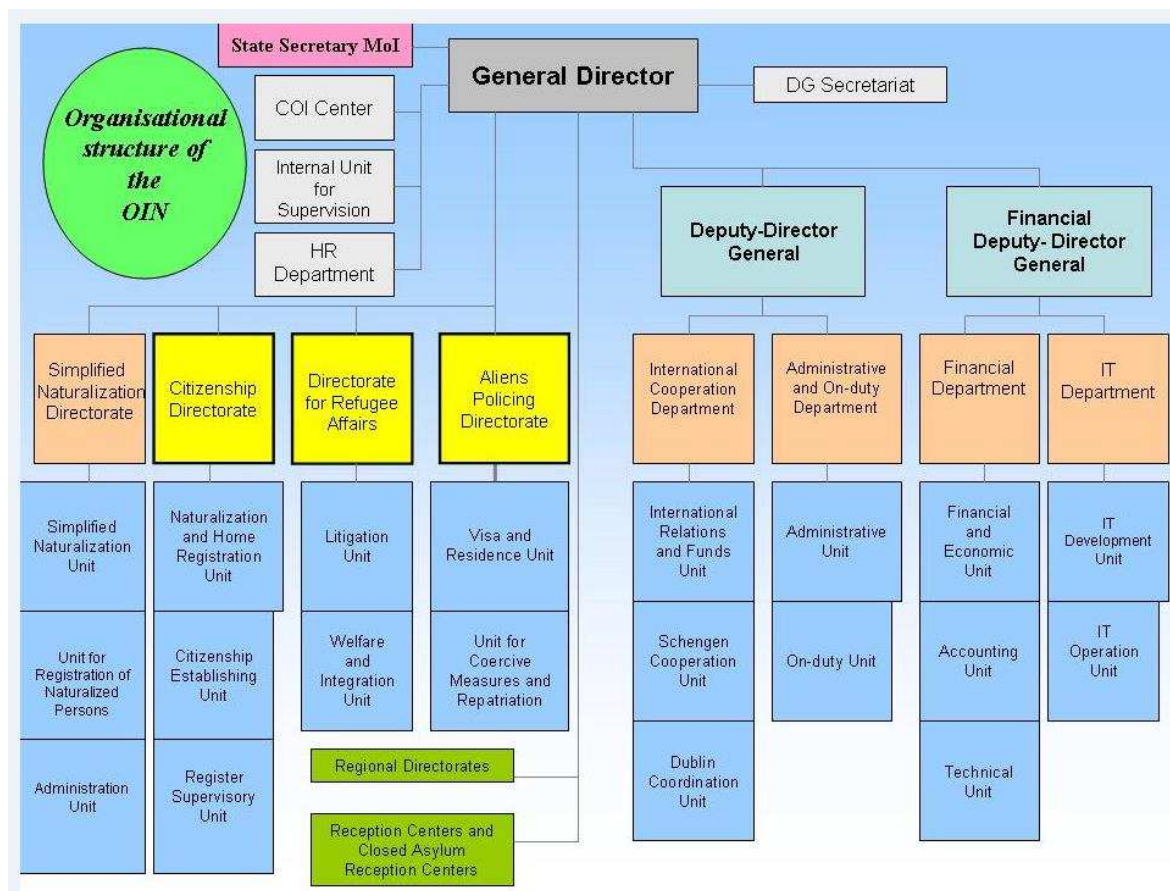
State Secretary MoI

General Director

DG Secretariat

Organisational structure of the OIN

COI Center

Internal Unit for Supervision

HR Department

Deputy-Director General

Financial Deputy- Director General

Simplified Naturalization Directorate

Citizenship Directorate

Directorate for Refugee Affairs

Aliens Policing Directorate

International Cooperation Department

Administrative and On-duty Department

Financial Department

IT Department

Simplified Naturalization Unit

Unit for Registration of Naturalized Persons

Administration Unit

Naturalization and Home Registration Unit

Citizenship Establishing Unit

Register Supervisory Unit

Litigation Unit

Welfare and Integration Unit

Visa and Residence Unit

Unit for Coercive Measures and Repatriation

Regional Directorates

Reception Centers and Closed Asylum Reception Centers

International Relations and Funds Unit

Schengen Cooperation Unit

Dublin Coordination Unit

Administrative Unit

On-duty Unit

Financial and Economic Unit

Accounting Unit

Technical Unit

IT Development Unit

IT Operation Unit